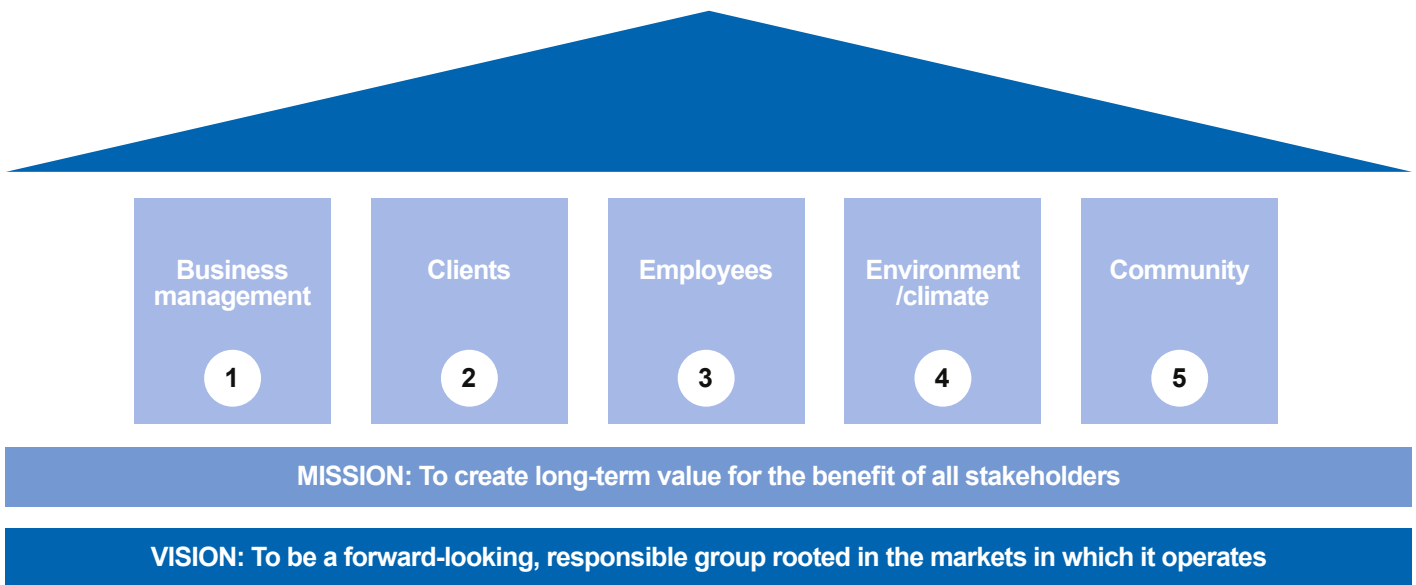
Business management

1

Clients

2

Employees

3

Environment /climate

4

Community

5

MISSION: To create long-term value for the benefit of all stakeholders

VISION: To be a forward-looking, responsible group rooted in the markets in which it operates